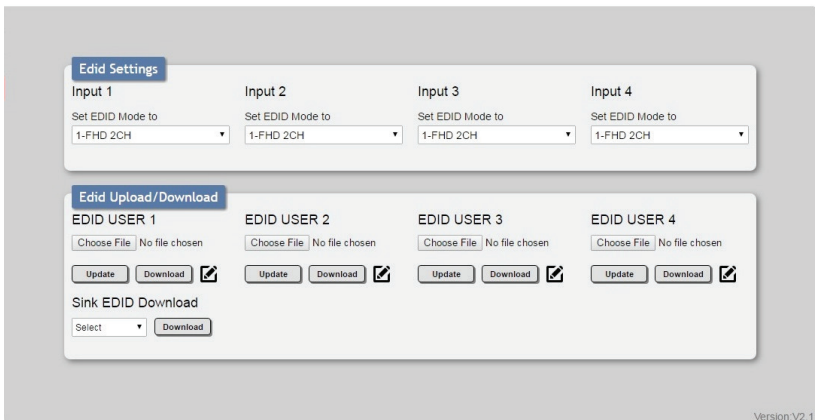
Edid Settings

Input 1
Set EDID Mode to
1-FHD 2CH

Input 2
Set EDID Mode to
1-FHD 2CH

Input 3
Set EDID Mode to
1-FHD 2CH

Input 4
Set EDID Mode to
1-FHD 2CH

Edid Upload/Download

EDID USER 1
Choose File No file chosen
Update Download

EDID USER 2
Choose File No file chosen
Update Download

EDID USER 3
Choose File No file chosen
Update Download

EDID USER 4
Choose File No file chosen
Update Download

Sink EDID Download
Select Download

Version:V2.1